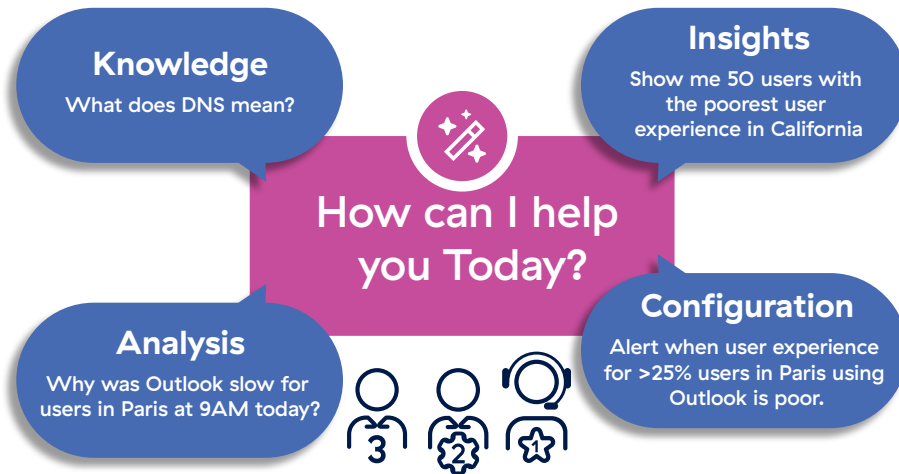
Knowledge
What does DNS mean?

Insights
Show me 50 users with the poorest user experience in California

How can I help you Today?

Analysis
Why was Outlook slow for users in Paris at 9AM today?

Configuration
Alert when user experience for >25% users in Paris using Outlook is poor.

3 2 1